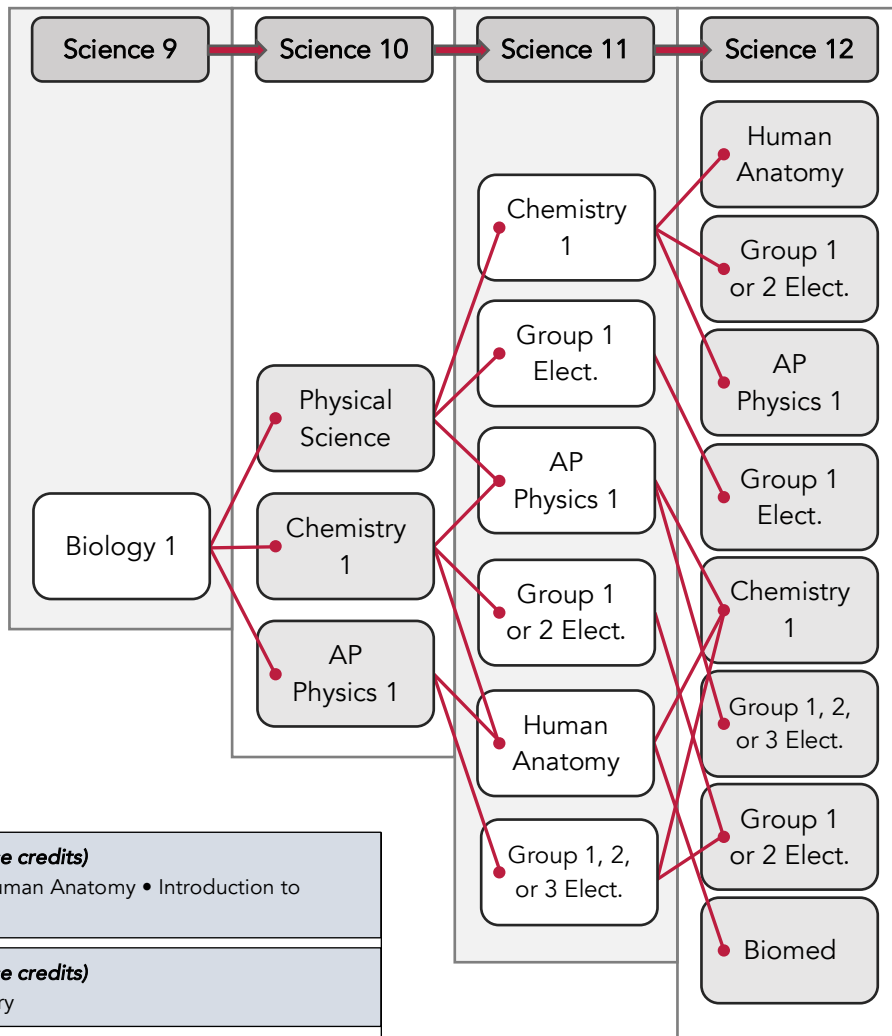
Science 9

Science 10

Science 11

Science 12

Biology 1

Physical Science

Chemistry 1

AP Physics 1

Chemistry 1

Group 1 Elect.

AP Physics 1

Group 1 or 2 Elect.

Human Anatomy

Group 1, 2, or 3 Elect.

Human Anatomy

Group 1 or 2 Elect.

AP Physics 1

Group 1 Elect.

Chemistry 1

Group 1, 2, or 3 Elect.

Group 1 or 2 Elect.

Biomed

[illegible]e credits)
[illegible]uman Anatomy • Introduction to

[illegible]e credits)
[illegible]ry